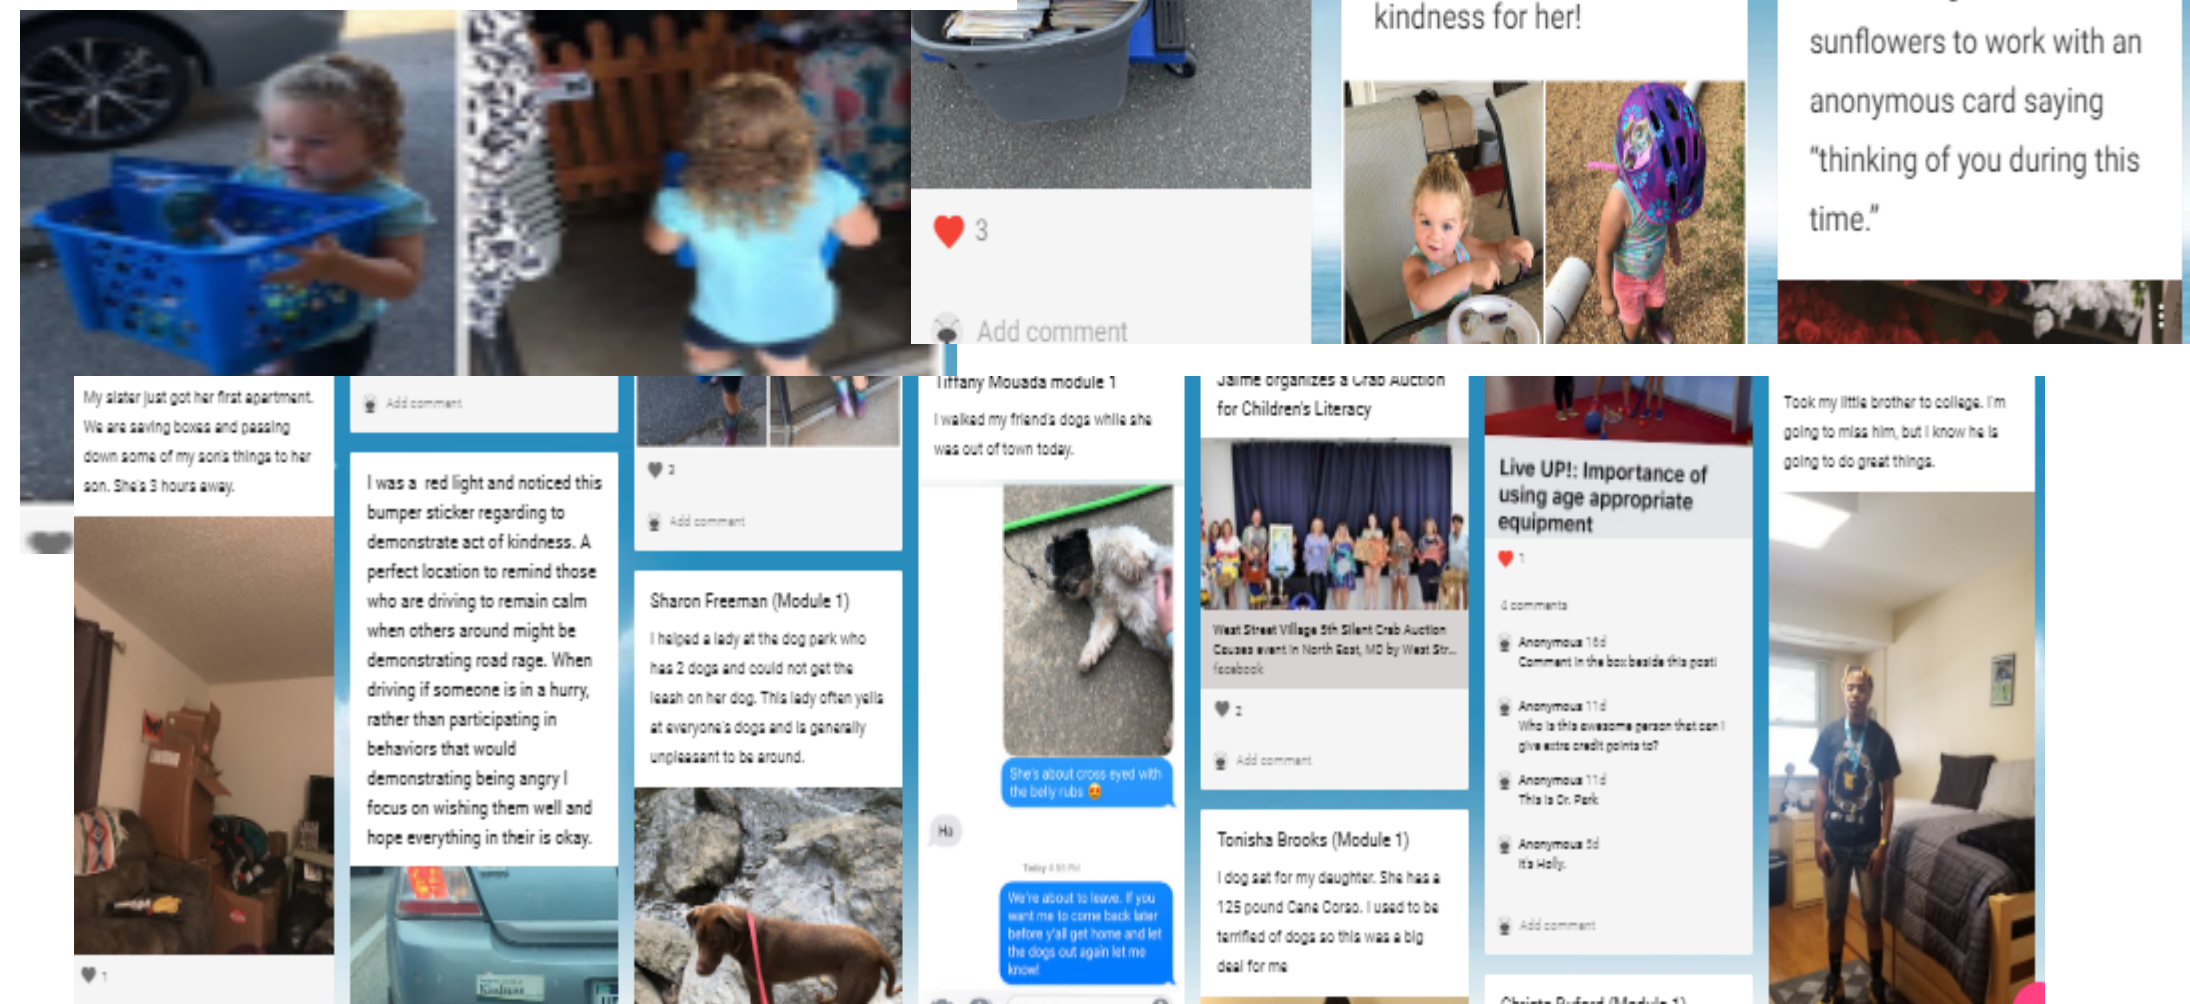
3

Add comment

kindness for her!

sunflowers to work with an anonymous card saying "thinking of you during this time."

My sister just got her first apartment. We are saving boxes and passing down some of my sons things to her son. She's 3 hours away.

1

Add comment

I was a red light and noticed this bumper sticker regarding to demonstrate act of kindness. A perfect location to remind those who are driving to remain calm when others around might be demonstrating road rage. When driving if someone is in a hurry, rather than participating in behaviors that would demonstrating being angry I focus on wishing them well and hope everything in their is okay.

Kindness

2

Add comment

Sharon Freeman (Module 1)

I helped a lady at the dog park who has 2 dogs and could not get the leash on her dog. This lady often yells at everyone's dogs and is generally unpleasant to be around.

Tiffany Mouada module 1

I walked my friend's dogs while she was out of town today.

She's about cross eyed with the belly rubs

Ha

Today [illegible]

We're about to leave. If you want me to come back later before y'all get home and let the dogs out again let me know!

Jaime organizes a Crab Auction for Children's Literacy

West Street Village 5th Silent Crab Auction Causes event in North East, MD by West Str... facebook

2

Add comment

Tonisha Brooks (Module 1)

I dog sat for my daughter. She has a 125 pound Cane Corso. I used to be terrified of dogs so this was a big deal for me

Live UP!: Importance of using age appropriate equipment

1

4 comments

Anonymous 16d
Comment in the box beside this post

Anonymous 11d
Who is this awesome person that can I give extra credit points to?

Anonymous 11d
This is Dr. Park

Anonymous 5d
It's Holly.

Add comment

Christa Buford (Module 1)

Took my little brother to college. I'm going to miss him, but I know he is going to do great things.